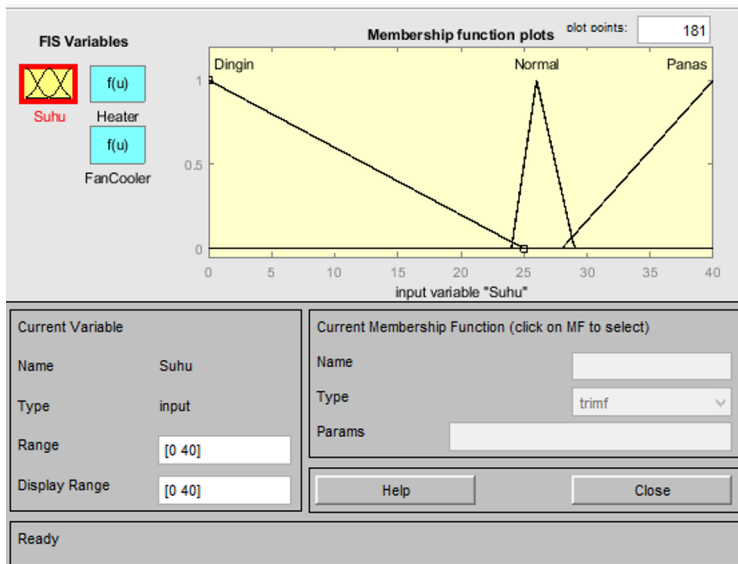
FIS Variables

Suhu

f(u)
Heater

f(u)
FanCooler

Membership function plots

plot points: 181

Dingin
Normal
Panas

1

0.5

0

0 5 10 15 20 25 30 35 40

input variable "Suhu"

Current Variable

Name Suhu

Type input

Range [0 40]

Display Range [0 40]

Current Membership Function (click on MF to select)

Name

Type trimf

Params

Help

Close

Ready